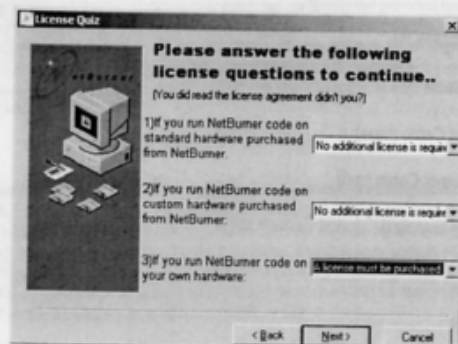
License Quiz

×

Please answer the following license questions to continue..

(You did read the license agreement didn't you?)

1)If you run NetBurner code on standard hardware purchased from NetBurner:

No additional license is requir

2)If you run NetBurner code on custom hardware purchased from NetBurner:

No additional license is requir

3)If you run NetBurner code on your own hardware:

A license must be purchased

< Back

Next >

Cancel